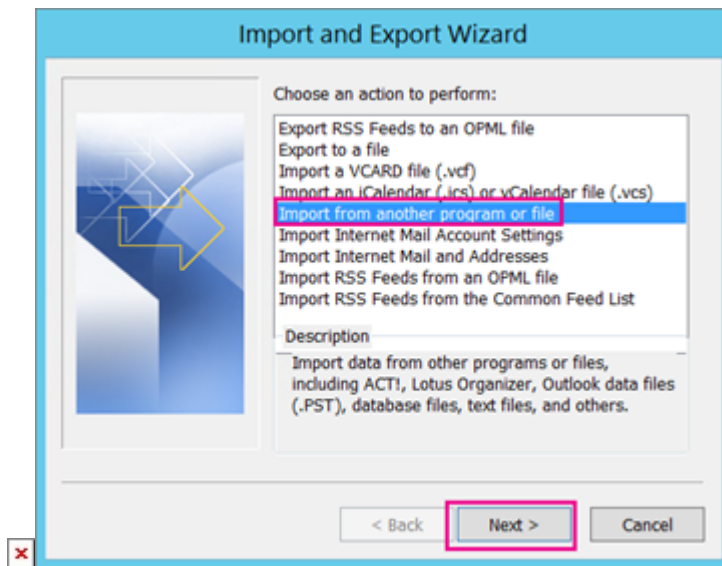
Import and Export Wizard

Choose an action to perform:

Export RSS Feeds to an OPML file
Export to a file
Import a VCARD file (.vcf)
Import an iCalendar (.ics) or vCalendar file (.vcs)
Import from another program or file
Import Internet Mail Account Settings
Import Internet Mail and Addresses
Import RSS Feeds from an OPML file
Import RSS Feeds from the Common Feed List

Description

Import data from other programs or files, including ACT!, Lotus Organizer, Outlook data files (.PST), database files, text files, and others.

< Back
Next >
Cancel